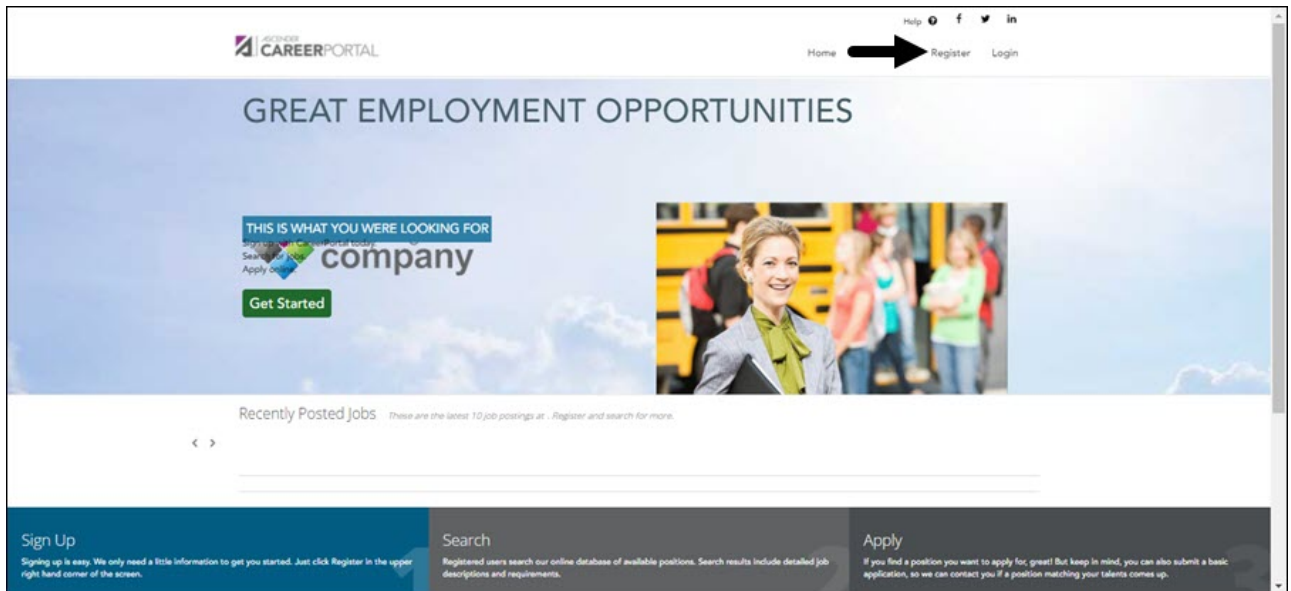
Help f in

ASCENDER CAREERPORTAL

Home Register Login

GREAT EMPLOYMENT OPPORTUNITIES

THIS IS WHAT YOU WERE LOOKING FOR

Sign up with CareerPortal today.
Search for jobs.
Apply online.

company

Get Started

Recently Posted Jobs These are the latest 10 job postings at . Register and search for more.

‹ ›

Sign Up
Signing up is easy. We only need a little information to get you started. Just click Register in the upper right hand corner of the screen.

Search
Registered users search our online database of available positions. Search results include detailed job descriptions and requirements.

Apply
If you find a position you want to apply for, great! But keep in mind, you can also submit a basic application, so we can contact you if a position matching your talents comes up.